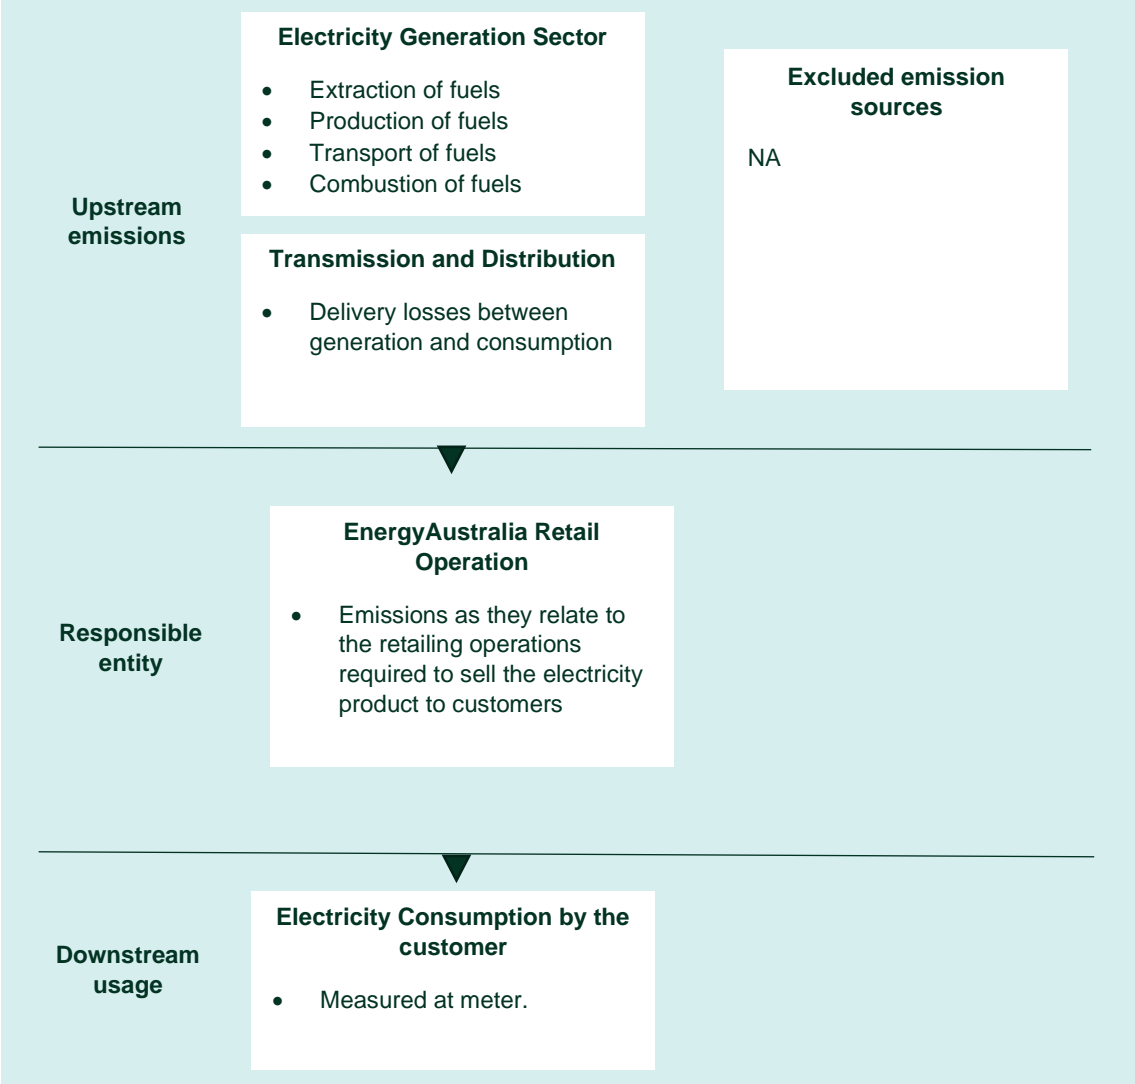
Upstream emissions

Electricity Generation Sector

- Extraction of fuels
- Production of fuels
- Transport of fuels
- Combustion of fuels

Transmission and Distribution

- Delivery losses between generation and consumption

Excluded emission sources

NA

Responsible entity

EnergyAustralia Retail Operation

- Emissions as they relate to the retailing operations required to sell the electricity product to customers

Downstream usage

Electricity Consumption by the customer

- Measured at meter.